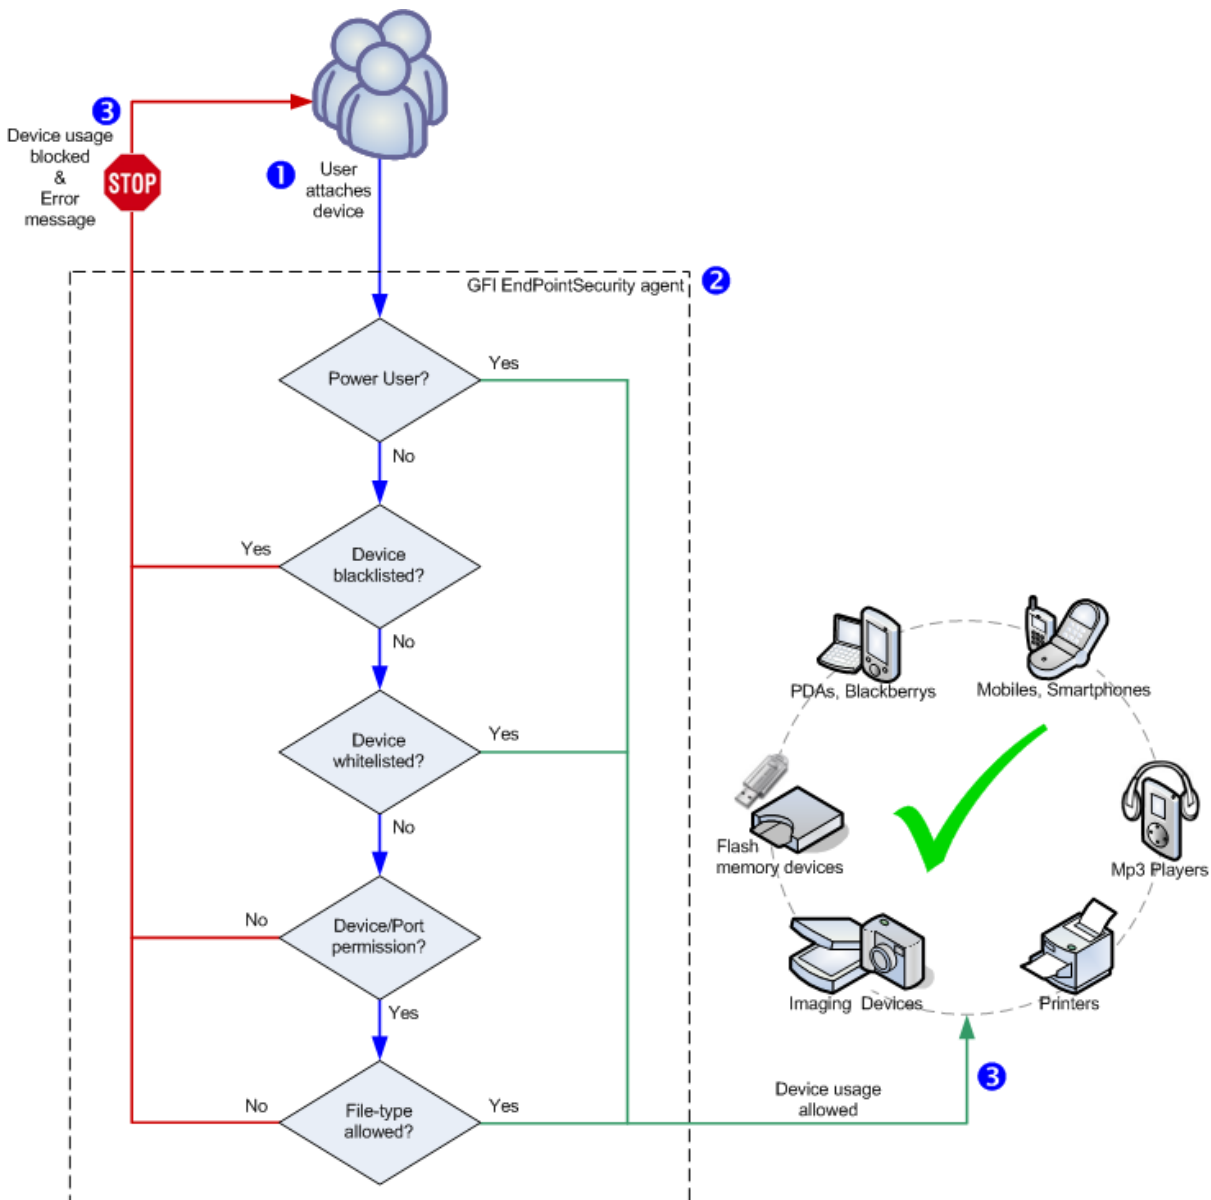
3
Device usage blocked & Error message

STOP

1
User attaches device

GFI EndPointSecurity agent
2

Power User?
Yes
No

Yes
Device blacklisted?
No

Device whitelisted?
Yes
No

No
Device/Port permission?
Yes

No
File-type allowed?
Yes

PDAs, Blackberrys
Mobiles, Smartphones
Flash memory devices
Mp3 Players
Imaging Devices
Printers

Device usage allowed
3